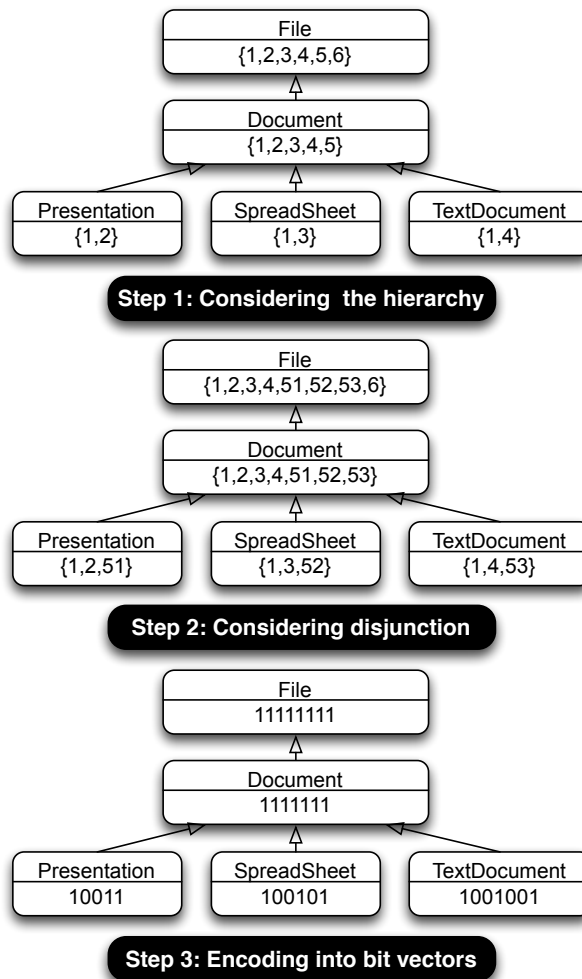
File
{1,2,3,4,5,6}

Document
{1,2,3,4,5}

Presentation
{1,2}

SpreadSheet
{1,3}

TextDocument
{1,4}

Step 1: Considering the hierarchy

File
{1,2,3,4,51,52,53,6}

Document
{1,2,3,4,51,52,53}

Presentation
{1,2,51}

SpreadSheet
{1,3,52}

TextDocument
{1,4,53}

Step 2: Considering disjunction

File
11111111

Document
1111111

Presentation
10011

SpreadSheet
100101

TextDocument
1001001

Step 3: Encoding into bit vectors